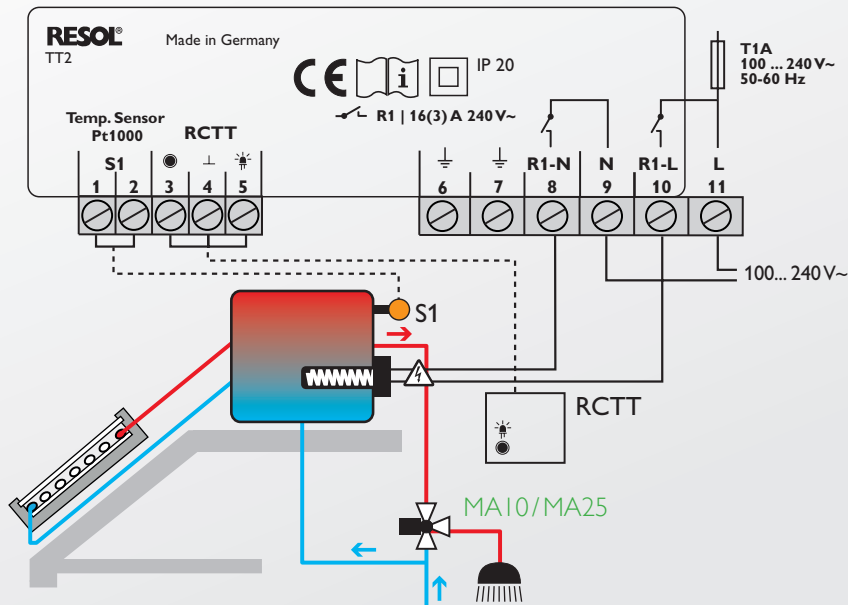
RESOL®
TT2

Made in Germany

CE i IP 20

R1 | 16(3) A 240 V~

T1A
100 ... 240 V~
50-60 Hz

Temp. Sensor
Pt1000

RCTT

S1

| 1 | 2 | 3 | 4 | 5 | 6 | 7 | 8 | 9 | 10 | 11 |
|---|---|---|---|---|---|---|---|---|---|---|
| | | | ⊥ | | ⏚ | ⏚ | R1-N | N | R1-L | L |

100... 240 V~

S1

RCTT

MA10/MA25